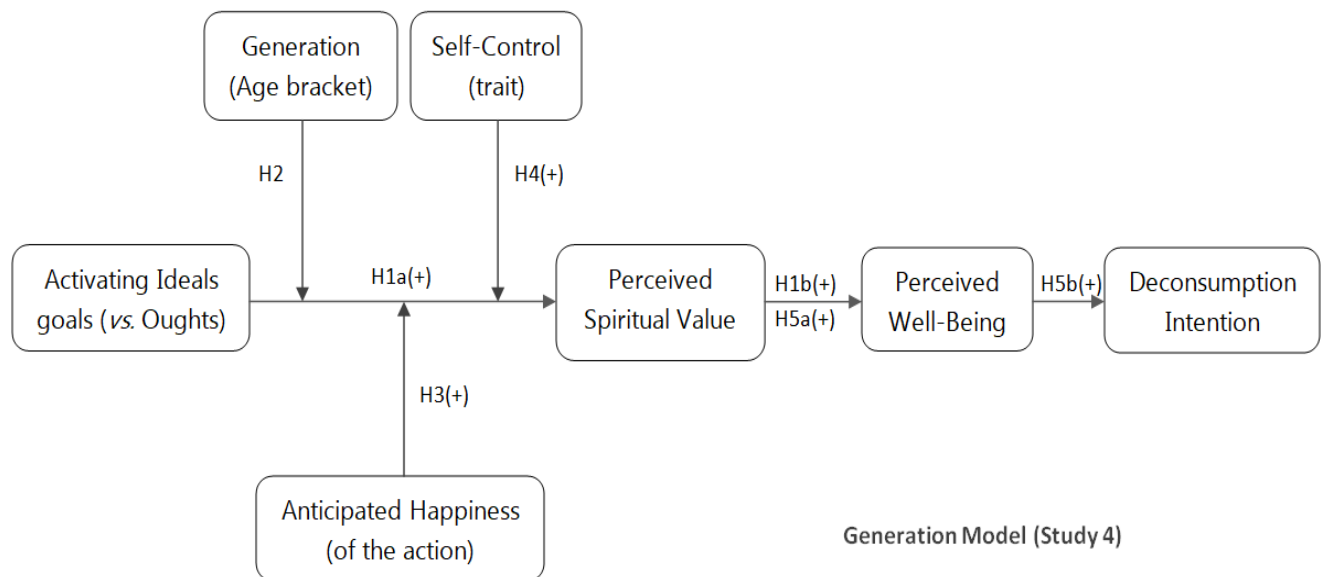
Generation (Age bracket)

Self-Control (trait)

H2

H4(+)

Activating Ideals goals (*vs.* Oughts)

H1a(+)

Perceived Spiritual Value

H1b(+)

H5a(+)

Perceived Well-Being

H5b(+)

Deconsumption Intention

H3(+)

Anticipated Happiness (of the action)

Generation Model (Study 4)